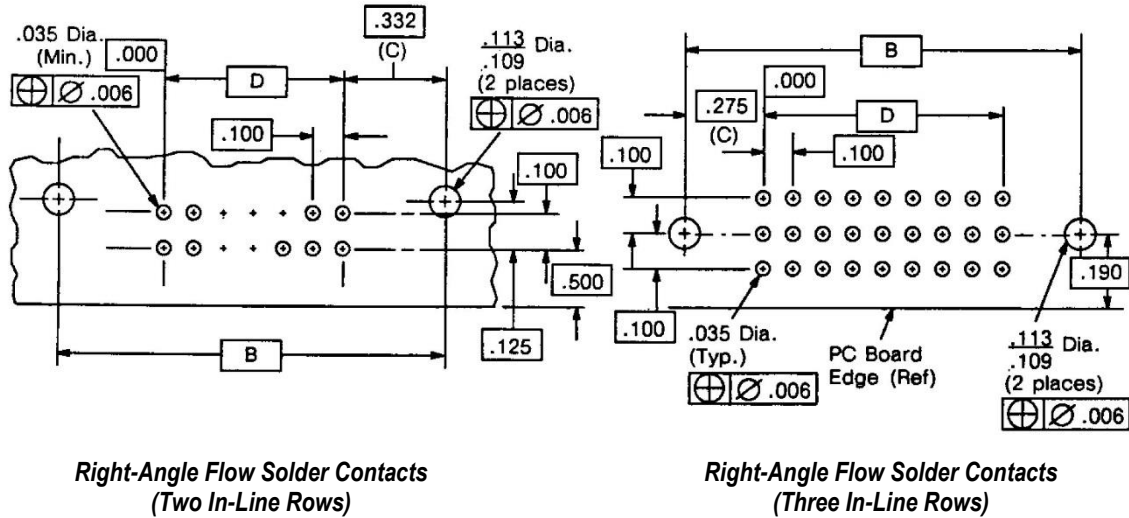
.035 Dia. (Min.) .000
⊕ Ø .006
D
.332 (C)
.100
$\frac{.113}{.109}$ Dia. (2 places)
⊕ Ø .006
.100
.500
.125
B

Right-Angle Flow Solder Contacts (Two In-Line Rows)

B
.000
.275 (C)
D
.100
.100
.190
.100
.035 Dia. (Typ.)
⊕ Ø .006
PC Board Edge (Ref)
$\frac{.113}{.109}$ Dia. (2 places)
⊕ Ø .006

Right-Angle Flow Solder Contacts (Three In-Line Rows)